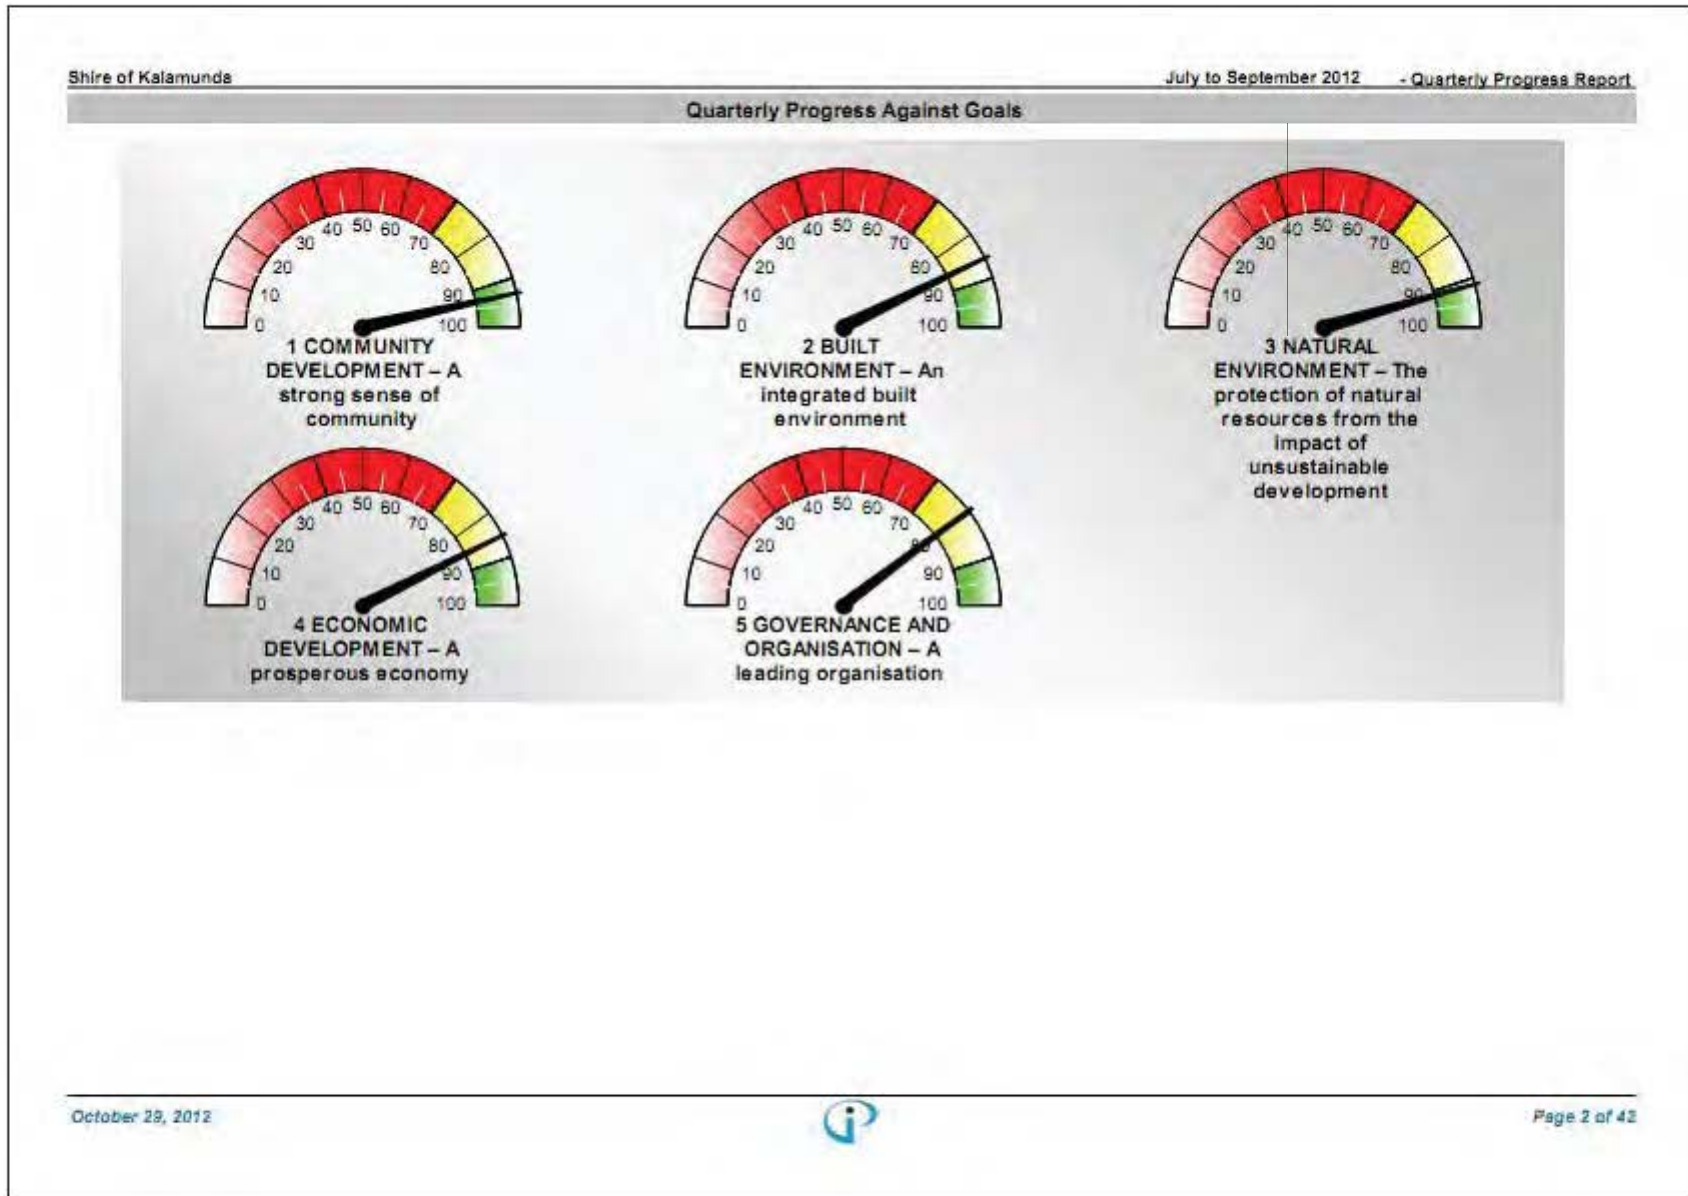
Shire of Kalamunda

July to September 2012 - Quarterly Progress Report

Quarterly Progress Against Goals

0 10 20 30 40 50 60 70 80 90 100

1 COMMUNITY DEVELOPMENT – A strong sense of community

0 10 20 30 40 50 60 70 80 90 100

2 BUILT ENVIRONMENT – An integrated built environment

0 10 20 30 40 50 60 70 80 90 100

3 NATURAL ENVIRONMENT – The protection of natural resources from the impact of unsustainable development

0 10 20 30 40 50 60 70 80 90 100

4 ECONOMIC DEVELOPMENT – A prosperous economy

0 10 20 30 40 50 60 70 80 90 100

5 GOVERNANCE AND ORGANISATION – A leading organisation

October 29, 2012

Page 2 of 42